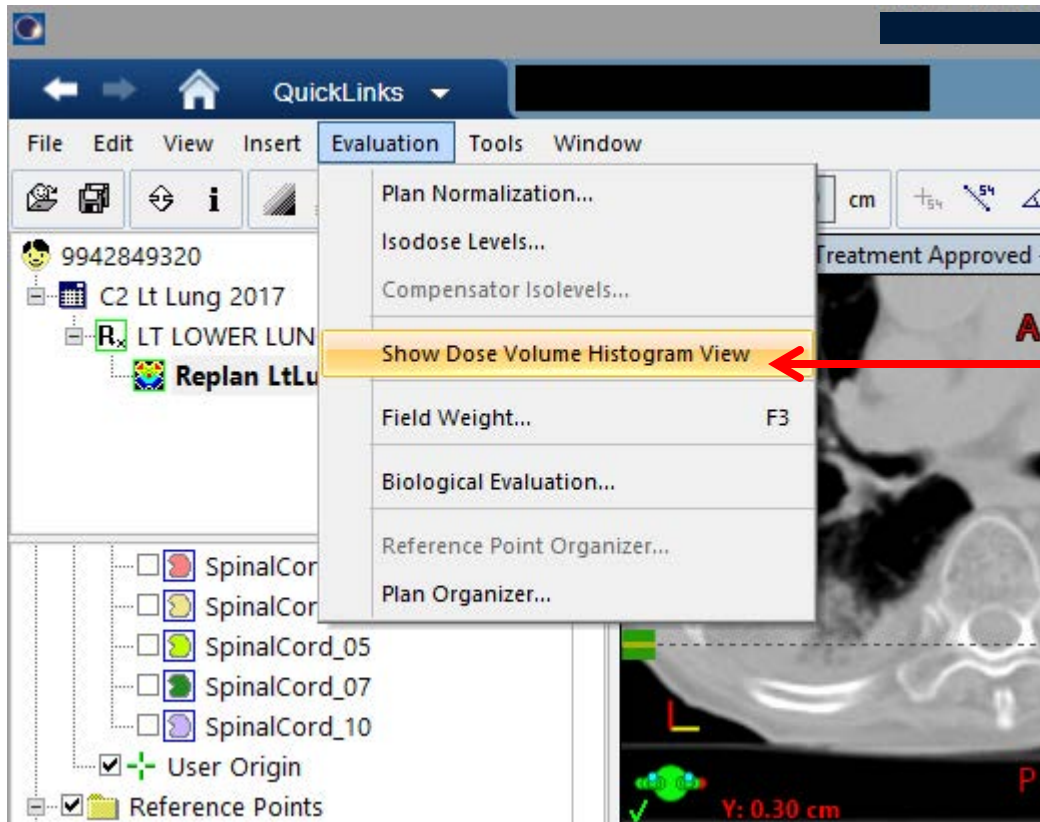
QuickLinks

File Edit View Insert Evaluation Tools Window

cm

9942849320

C2 Lt Lung 2017

LT LOWER LUN

Replan LtLu

Plan Normalization...

Isodose Levels...

Compensator Isolevels...

Show Dose Volume Histogram View

Field Weight... F3

Biological Evaluation...

Reference Point Organizer...

Plan Organizer...

Treatment Approved

A

SpinalCor

SpinalCor

SpinalCord_05

SpinalCord_07

SpinalCord_10

User Origin

Reference Points

L

P

Y: 0.30 cm